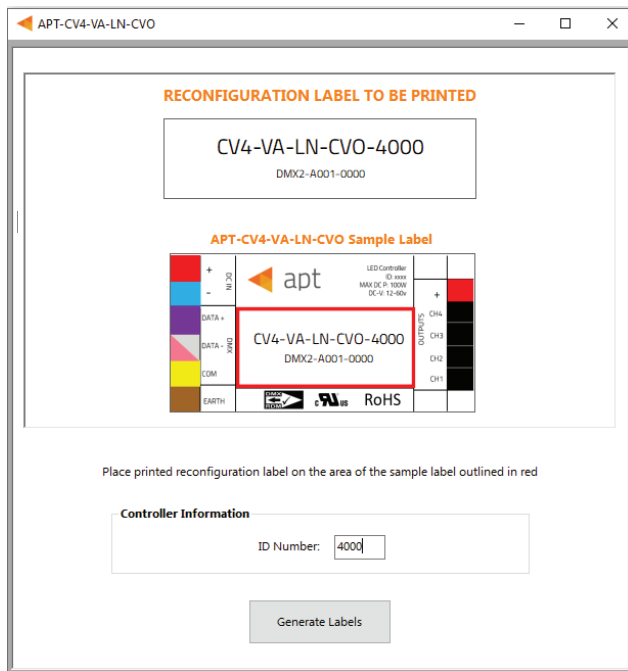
APT-CV4-VA-LN-CVO

RECONFIGURATION LABEL TO BE PRINTED

CV4-VA-LN-CVO-4000
DMX2-A001-0000

APT-CV4-VA-LN-CVO Sample Label

+
-
DC IN
DATA +
DATA -
DMX
COM
EARTH

apt

LED Controller
ID: xxxx
MAX DC P: 100W
DC-V: 12-60v

CV4-VA-LN-CVO-4000
DMX2-A001-0000

RoHS

+
CH4
CH3
CH2
CH1
OUTPUTS

Place printed reconfiguration label on the area of the sample label outlined in red

Controller Information

ID Number: 4000

Generate Labels